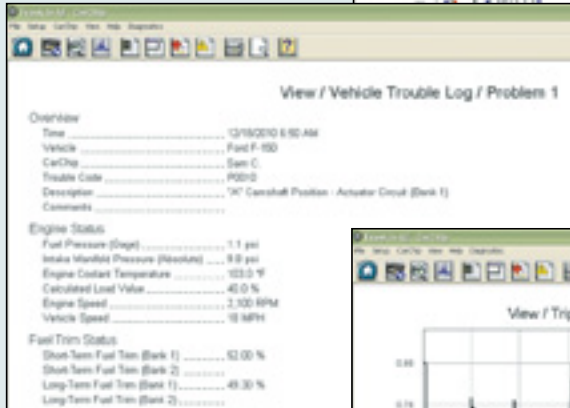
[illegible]
File Setup CarChip View Help Diagnostics

View / Vehicle Trouble Log / Problem 1

Overview
Time 12/18/2010 6:50 AM
Vehicle Ford F-150
CarChip Sam C.
Trouble Code P0010
Description "A" Camshaft Position - Actuator Circuit (Bank 1)
Comments

Engine Status
Fuel Pressure (Gage) 1.1 psi
Intake Manifold Pressure (Absolute) 9.9 psi
Engine Coolant Temperature 103.0 °F
Calculated Load Value 40.0 %
Engine Speed 2,100 RPM
Vehicle Speed 18 MPH

Fuel Trim Status
Short-Term Fuel Trim (Bank 1) 52.00 %
Short-Term Fuel Trim (Bank 2)
Long-Term Fuel Trim (Bank 1) 49.30 %
Long-Term Fuel Trim (Bank 2)

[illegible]
File Setup CarChip View Help Diagnostics

View / Trip

0.88
0.78